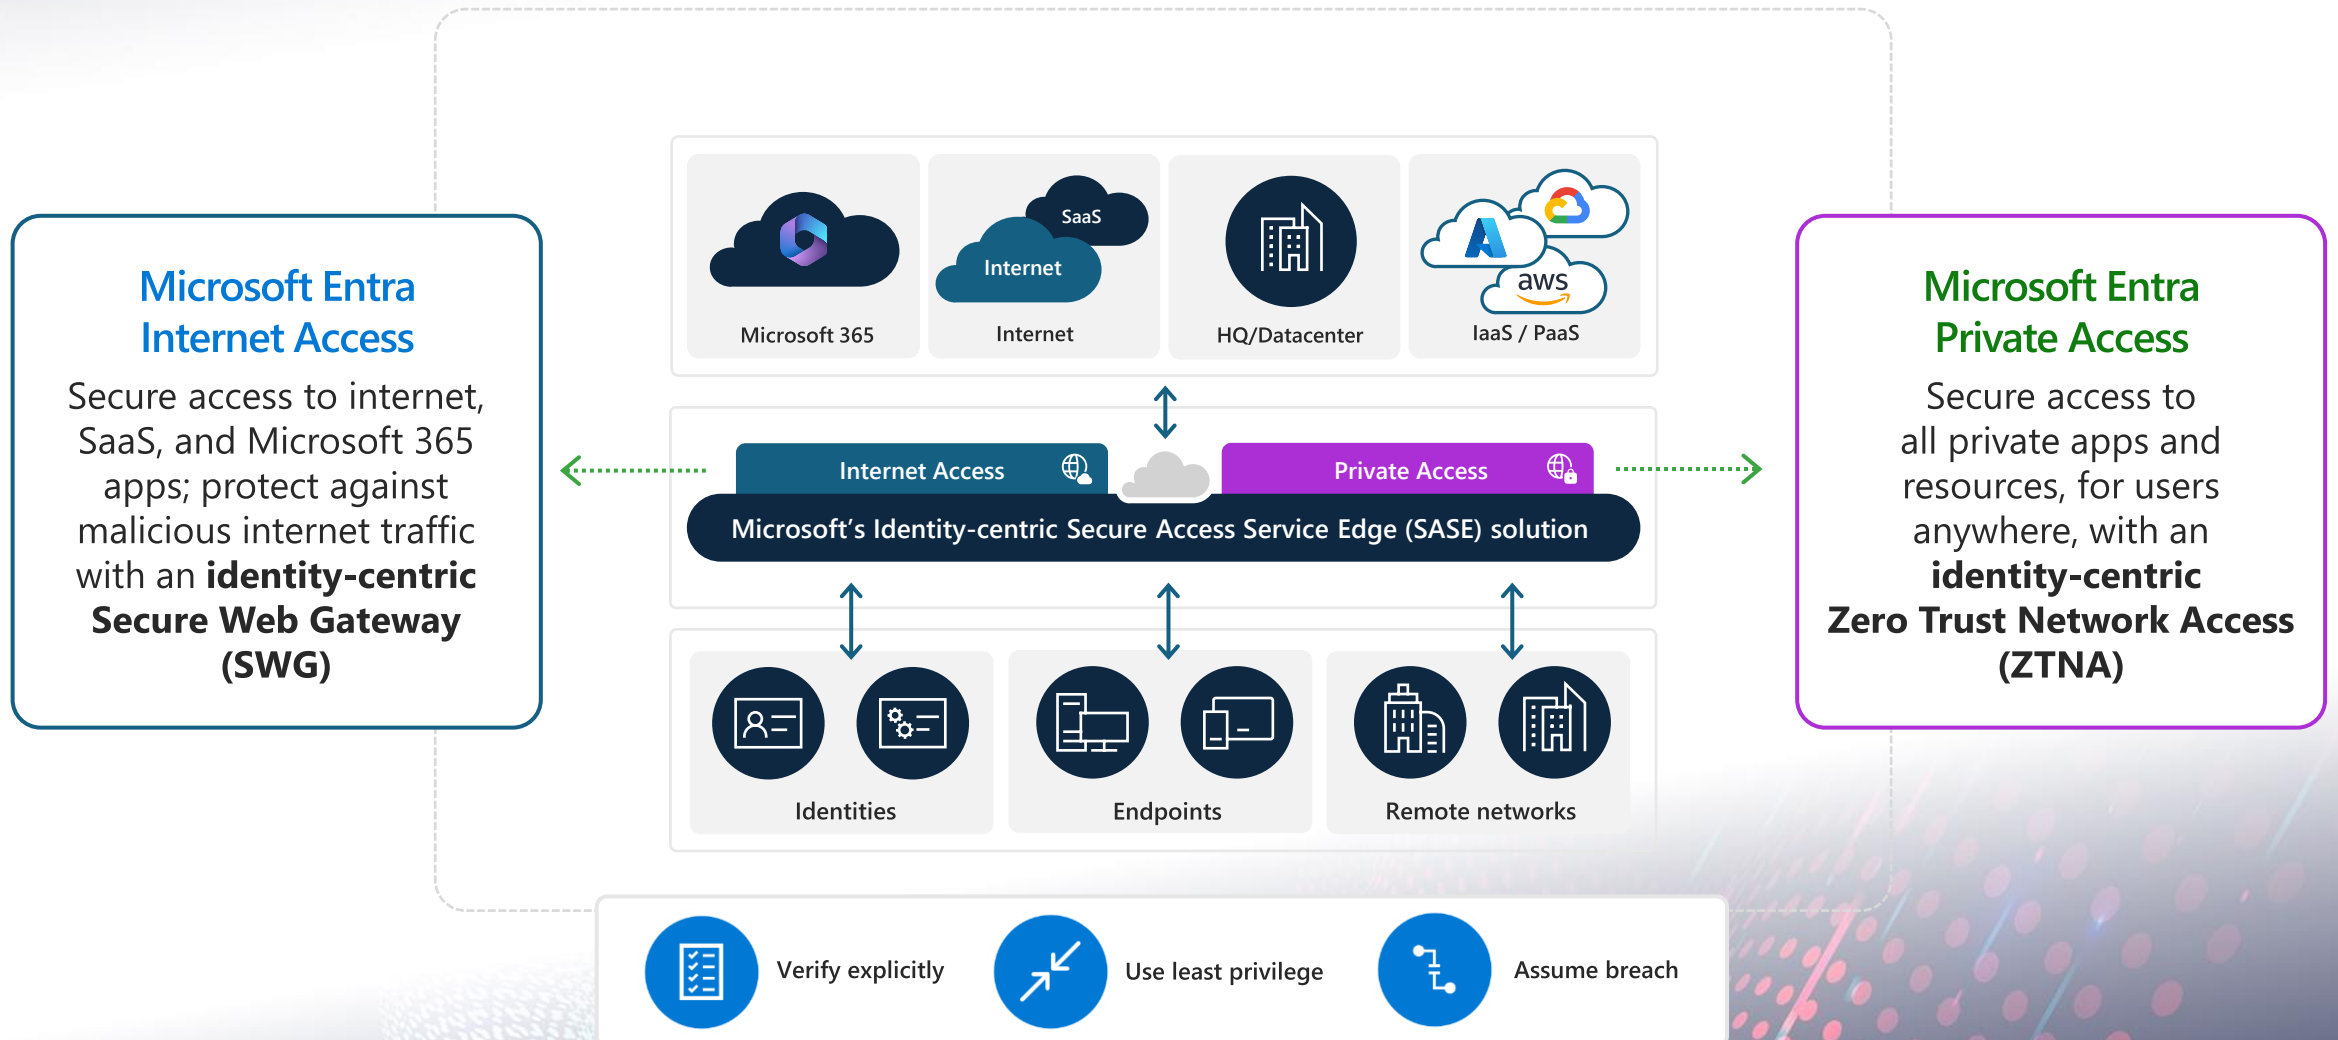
Microsoft Entra Internet Access

Secure access to internet, SaaS, and Microsoft 365 apps; protect against malicious internet traffic with an **identity-centric Secure Web Gateway (SWG)**

Microsoft 365

SaaS

Internet

Internet

HQ/Datacenter

aws

IaaS / PaaS

Internet Access

Private Access

Microsoft's Identity-centric Secure Access Service Edge (SASE) solution

Identities

Endpoints

Remote networks

Microsoft Entra Private Access

Secure access to all private apps and resources, for users anywhere, with an **identity-centric Zero Trust Network Access (ZTNA)**

Verify explicitly

Use least privilege

Assume breach